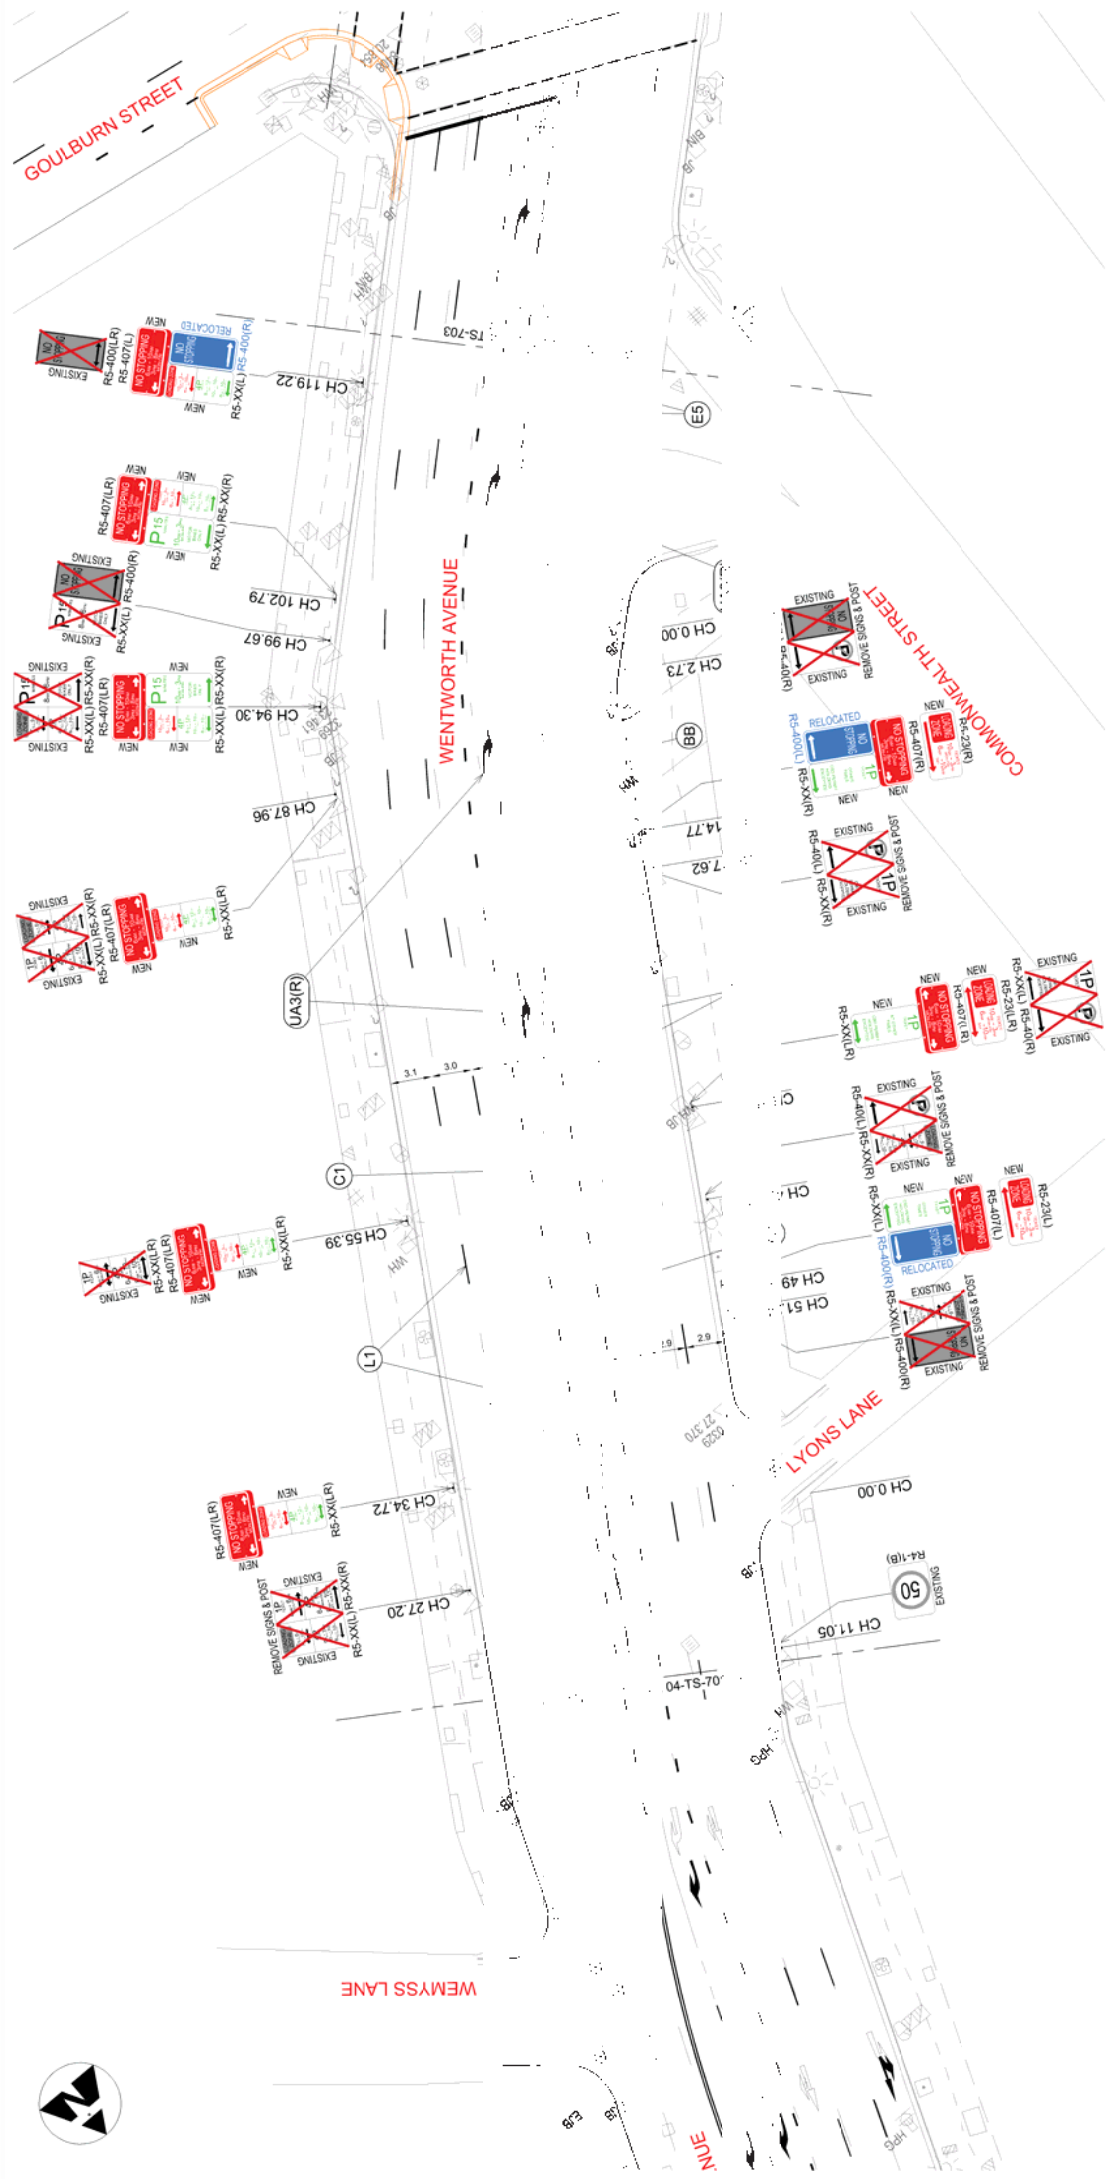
GOULBURN STREET

WENTWORTH AVENUE

COMMONWEALTH STREET

LYONS LANE

WEMYSS LANE

NUE

EXISTING
NO STOPPING
R5-400(LR)
R5-407(L)
NEW
NO STOPPING
RELOCATED
R5-400(R)
R5-XX(L)
NEW
CH 119.22

TS-703

E5

NEW
NEW
R5-407(LR)
NO STOPPING
P 15
R5-XX(R)
NEW
CH 102.79

EXISTING
NO STOPPING
P 15
R5-400(R)
R5-XX(L)
EXISTING
CH 99.67

EXISTING
P 15
R5-XX(L)
R5-XX(R)
R5-407(LR)
NO STOPPING
P 15
NEW
NEW
R5-XX(R)
R5-XX(L)
EXISTING
NEW
NEW
CH 94.30

CH 87.96

EXISTING
R5-XX(L)
R5-XX(R)
R5-407(LR)
NO STOPPING
NEW
NEW
R5-XX(LR)
EXISTING

UA3(R)

3.1
3.0

C1

EXISTING
R5-XX(LR)
R5-407(LR)
NO STOPPING
NEW
NEW
R5-XX(LR)
CH 55.39

L1

R5-407(LR)
NO STOPPING
NEW
NEW
R5-XX(LR)
CH 34.72

REMOVE SIGNS & POST
EXISTING
1P
R5-XX(L)
R5-XX(R)
EXISTING
CH 27.20

04-TS-70

CH 0.00
CH 2.73

BB

14.77
7.62

EXISTING
NO STOPPING
R5-40(R)
P
EXISTING
REMOVE SIGNS & POST

NEW
R5-23(R)
R5-407(R)
NO STOPPING
RELOCATED
R5-400(L)
1P
R5-XX(R)
NEW
NEW

EXISTING
R5-40(L)
P
1P
R5-XX(R)
EXISTING
REMOVE SIGNS & POST

EXISTING
1P
P
R5-XX(L)
R5-23(LR)
R5-40(R)
NEW
NEW
R5-407(R)
NO STOPPING
1P
NEW
R5-XX(LR)
EXISTING

EXISTING
R5-40(L)
R5-XX(R)
P
EXISTING
REMOVE SIGNS & POST

NEW
NEW
NEW
R5-XX(L)
1P
NO STOPPING
R5-407(L)
R5-23(L)
RELOCATED
R5-400(R)

CH 49
CH 51

2.9
2.9

EXISTING
R5-XX(L)
R5-400(R)
NO STOPPING
EXISTING
REMOVE SIGNS & POST

CH 0.00

50
R4-1(B)
EXISTING
CH 11.05